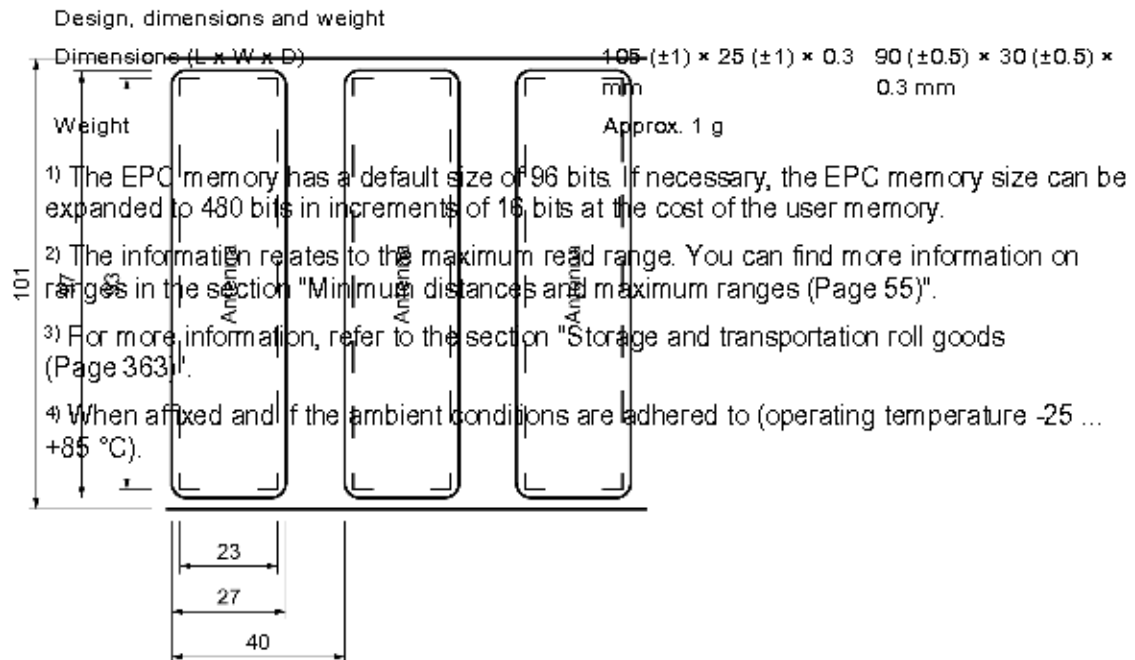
Design, dimensions and weight

Dimensions (L x W x D)

105 (±1) × 25 (±1) × 0.3 mm

90 (±0.5) × 30 (±0.5) × 0.3 mm

Weight

Approx. 1 g

1) The EPC memory has a default size of 96 bits. If necessary, the EPC memory size can be expanded to 480 bits in increments of 16 bits at the cost of the user memory.

2) The information relates to the maximum read range. You can find more information on ranges in the section "Minimum distances and maximum ranges (Page 55)".

3) For more information, refer to the section "Storage and transportation roll goods (Page 363)".

4) When affixed and if the ambient conditions are adhered to (operating temperature -25 ... +85 °C).

101

97

93

Antenna

Antenna

Antenna

23

27

40